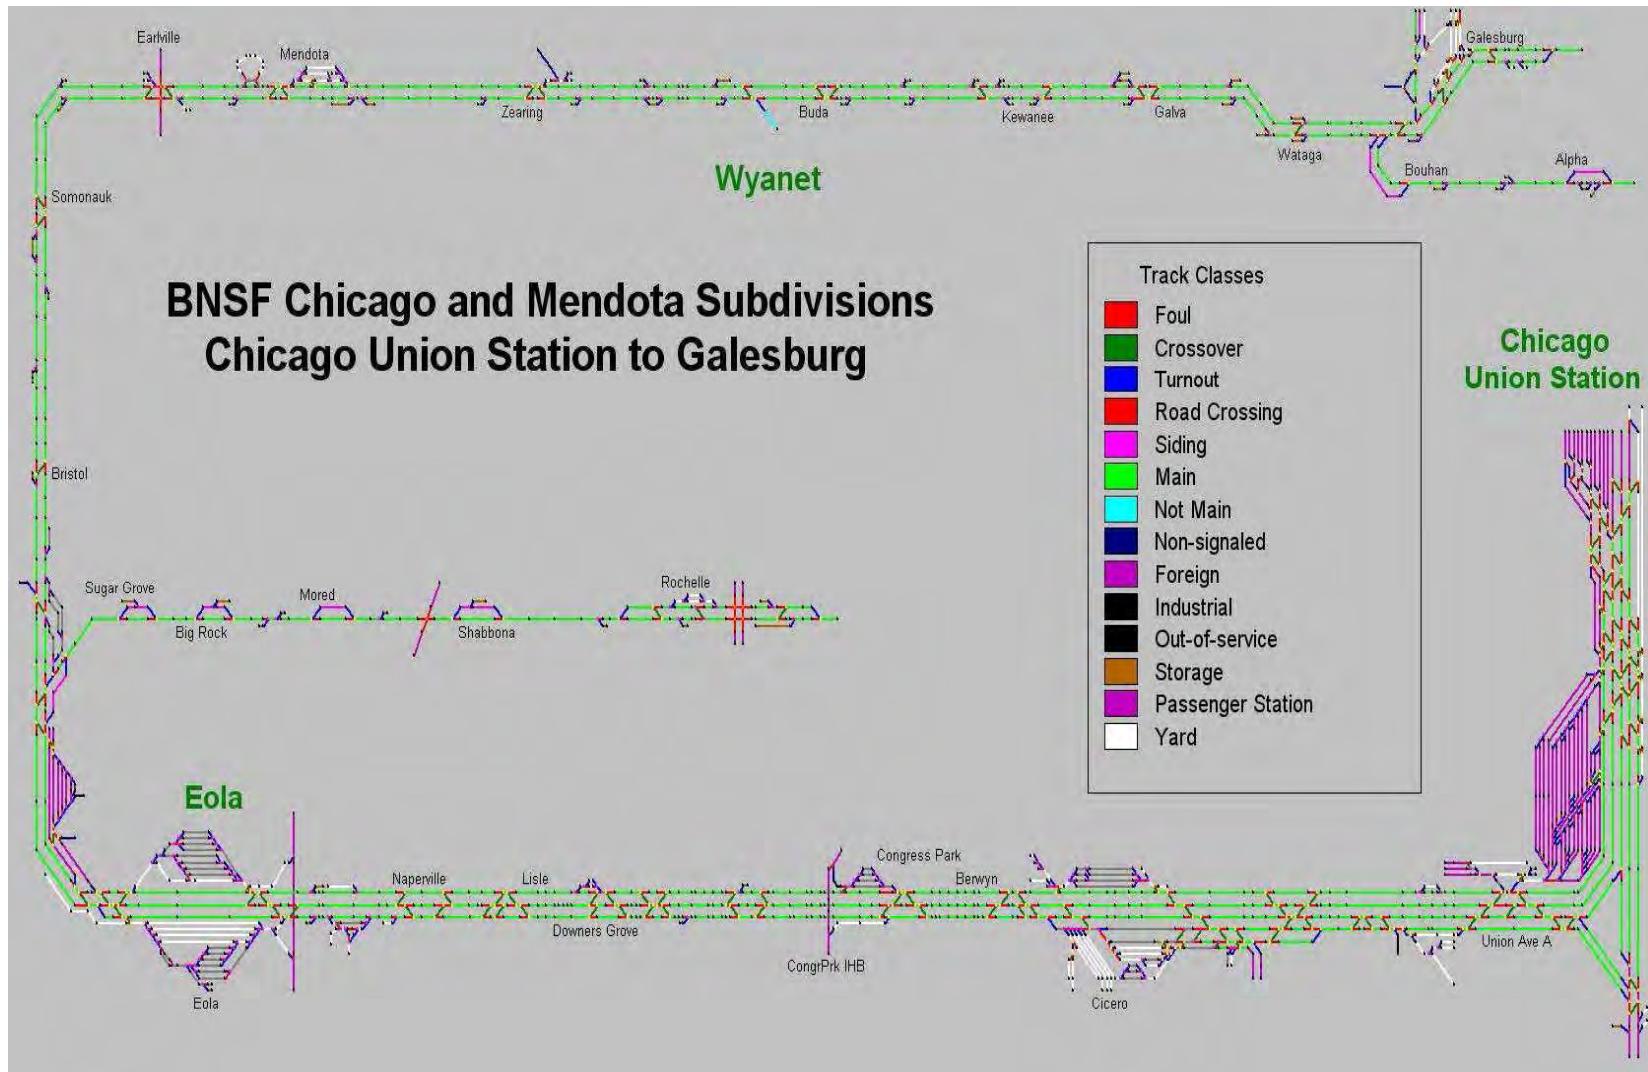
Earlville
Mendota
Zearing
Buda
Kewanee
Galva
Galesburg
Wataga
Bouhan
Alpha

Wyanet

Somonauk

BNSF Chicago and Mendota Subdivisions
Chicago Union Station to Galesburg

Track Classes
Foul
Crossover
Turnout
Road Crossing
Siding
Main
Not Main
Non-signaled
Foreign
Industrial
Out-of-service
Storage
Passenger Station
Yard

Chicago Union Station

Bristol

Sugar Grove
Big Rock
Mored
Shabbona
Rochelle

Eola

Naperville
Lisle
Downers Grove
Congress Park
Berwyn
CongrPrk IHB
Cicero
Union Ave A
Eola